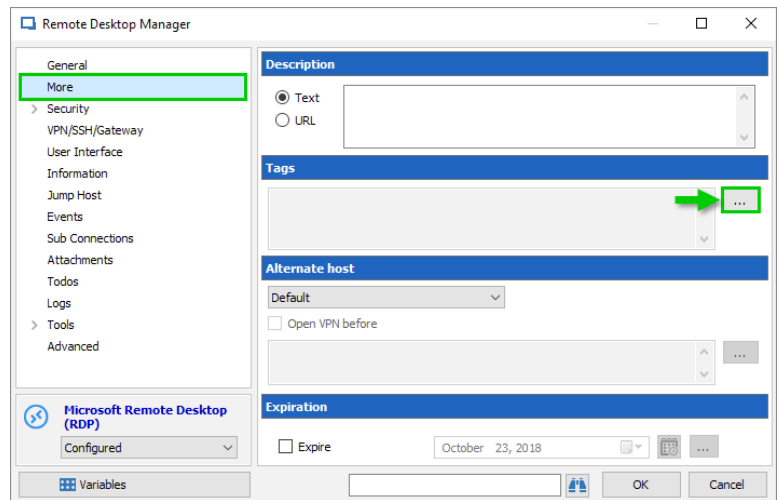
Remote Desktop Manager

General
More
Security
VPN/SSH/Gateway
User Interface
Information
Jump Host
Events
Sub Connections
Attachments
Todos
Logs
Tools
Advanced

Microsoft Remote Desktop (RDP)
Configured

Description
Text
URL

Tags
...

Alternate host
Default
Open VPN before
...

Expiration
Expire
October 23, 2018
...

Variables
OK
Cancel